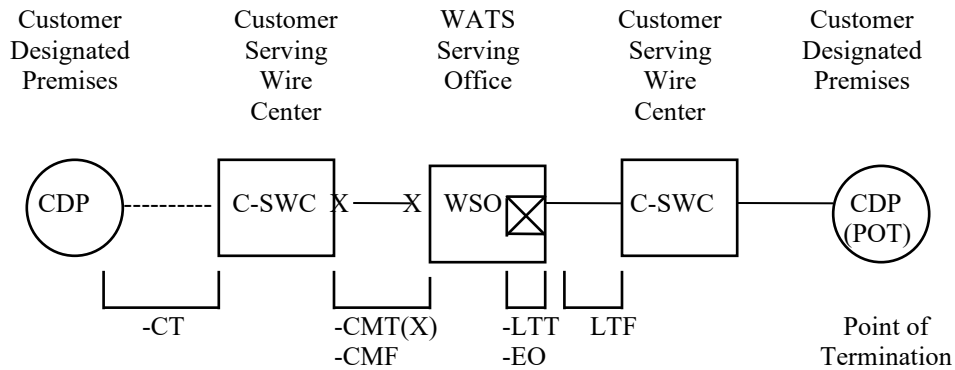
Customer Designated Premises

Customer Serving Wire Center

WATS Serving Office

Customer Serving Wire Center

Customer Designated Premises

CDP

C-SWC

X

X

WSO

C-SWC

CDP (POT)

-CT

-CMT(X)
-CMF

-LTT
-EO

LTF

Point of Termination